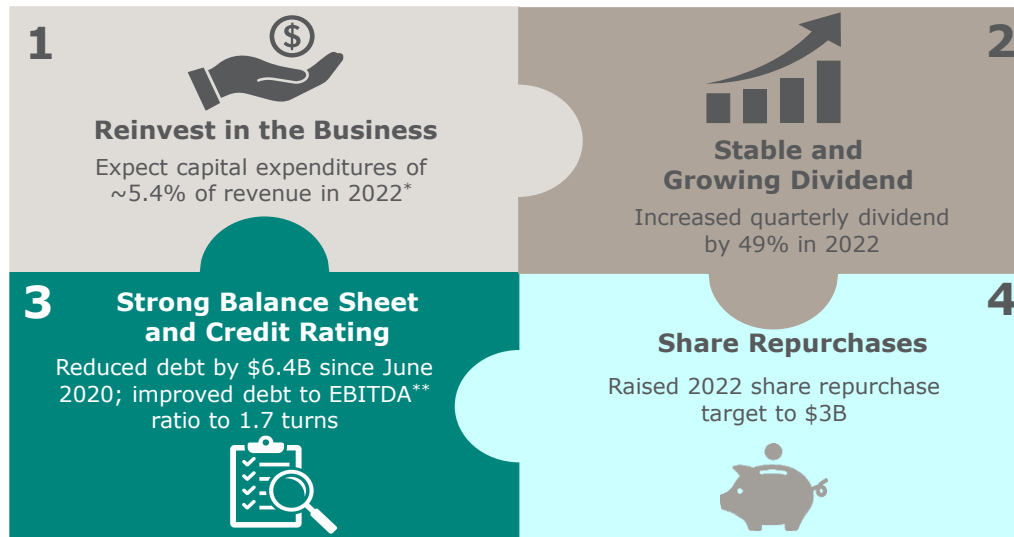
1

Reinvest in the Business

Expect capital expenditures of ~5.4% of revenue in 2022*

2

Stable and Growing Dividend

Increased quarterly dividend by 49% in 2022

3

Strong Balance Sheet and Credit Rating

Reduced debt by $6.4B since June 2020; improved debt to EBITDA** ratio to 1.7 turns

4

Share Repurchases

Raised 2022 share repurchase target to $3B